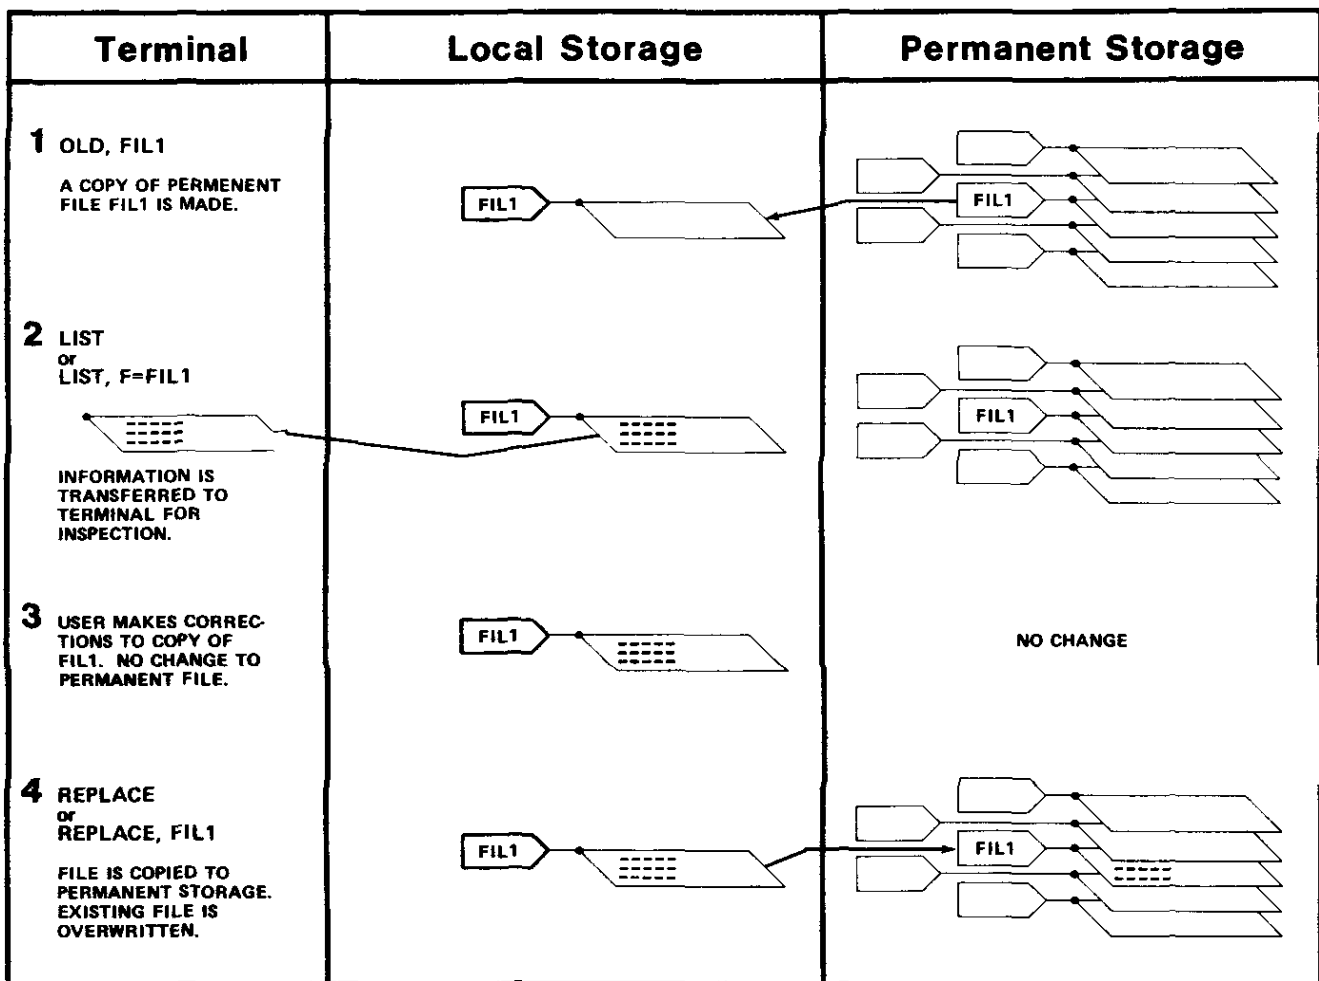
| Terminal | Local Storage | Permanent Storage |
|---|---|---|
| **1** OLD, FIL1<br>A COPY OF PERMENENT FILE FIL1 IS MADE. | FIL1 | FIL1 |
| **2** LIST<br>or<br>LIST, F=FIL1<br>INFORMATION IS TRANSFERRED TO TERMINAL FOR INSPECTION. | FIL1 | FIL1 |
| **3** USER MAKES CORRECTIONS TO COPY OF FIL1. NO CHANGE TO PERMANENT FILE. | FIL1 | NO CHANGE |
| **4** REPLACE<br>or<br>REPLACE, FIL1<br>FILE IS COPIED TO PERMANENT STORAGE. EXISTING FILE IS OVERWRITTEN. | FIL1 | FIL1 |